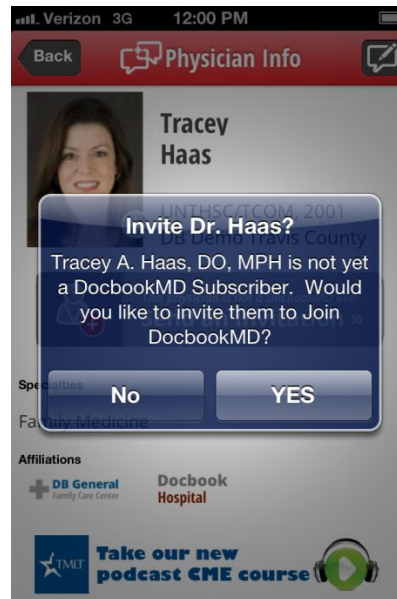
Verizon 3G 12:00 PM

Back

Physician Info

Tracey Haas

UNTHSC/TCOM, 2001

DB Demo Travis County

Invite Dr. Haas?

Tracey A. Haas, DO, MPH is not yet a DocbookMD Subscriber. Would you like to invite them to Join DocbookMD?

No

YES

Specialties

Family Medicine

Affiliations

DB General Family Care Center

Docbook Hospital

TMLT

Take our new podcast CME course